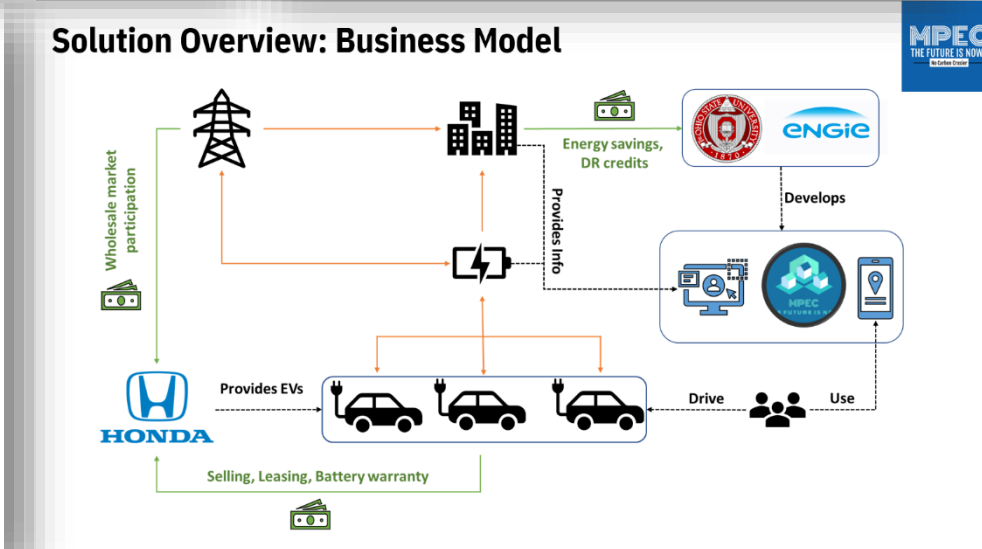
Solution Overview: Business Model

MPEC
THE FUTURE IS NOW
No Carbon Crosser

Wholesale market participation

Energy savings, DR credits

OHIO STATE UNIVERSITY 1870

ENGIE

Develops

Provides Info

MPEC
THE FUTURE IS NOW

HONDA

Provides EVs

Drive

Use

Selling, Leasing, Battery warranty